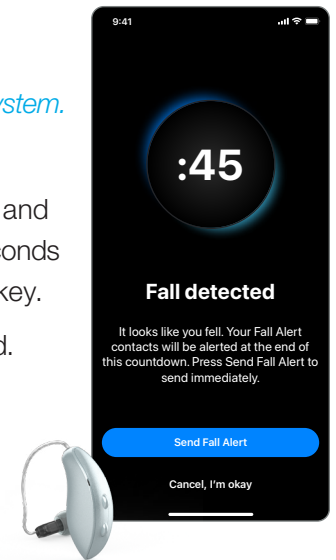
ystem.

and
conds
key.

d.

9:41

:45

Fall detected

It looks like you fell. Your Fall Alert contacts will be alerted at the end of this countdown. Press Send Fall Alert to send immediately.

Send Fall Alert

Cancel, I'm okay